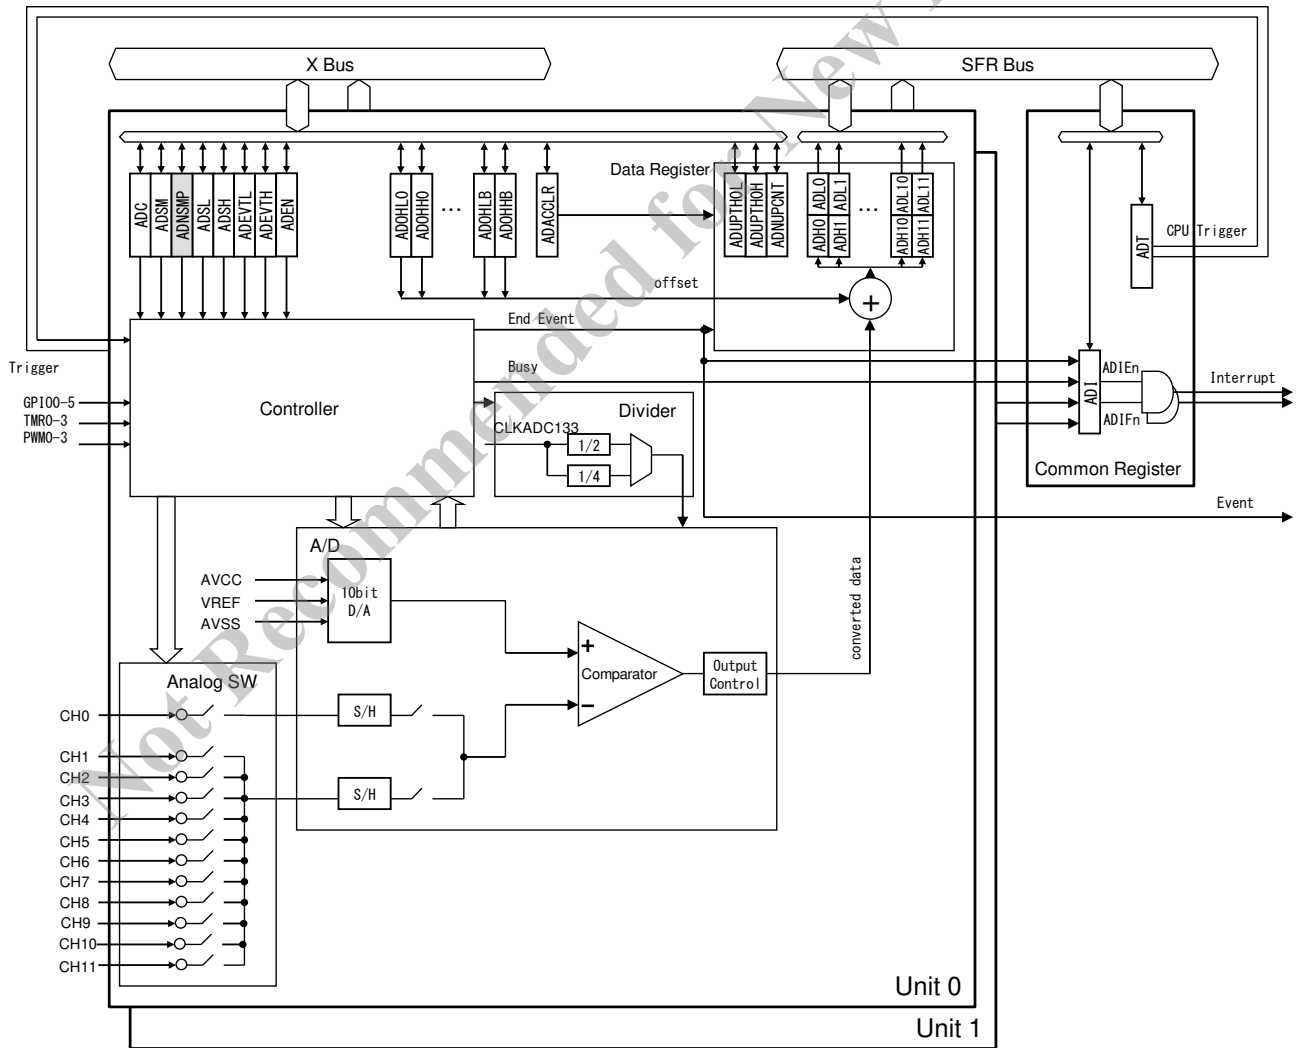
X Bus

SFR Bus

Data Register

ADC
ADSM
ADNSMP
ADSL
ADSH
ADEVTL
ADEVTH
ADEN

ADOHL0
ADOHH0
...
ADOHLB
ADOHHB

ADACCLR

ADUPTHOL
ADUPTHOH
ADNUPCNT

ADL0
ADL1
...
ADL10
ADL11
ADH0
ADH1
ADH10
ADH11

ADT

CPU Trigger

offset

+

End Event

Busy

Trigger

GPIO0-5
TMR0-3
PWM0-3

Controller

Divider

CLKADC133

1/2

1/4

ADI

ADIEn

ADIFn

Interrupt

Common Register

Event

A/D

AVCC
VREF
AVSS

10bit D/A

converted data

+

Comparator

−

Output Control

Analog SW

CH0
CH1
CH2
CH3
CH4
CH5
CH6
CH7
CH8
CH9
CH10
CH11

S/H

S/H

Unit 0

Unit 1

Not Recommended for New Design